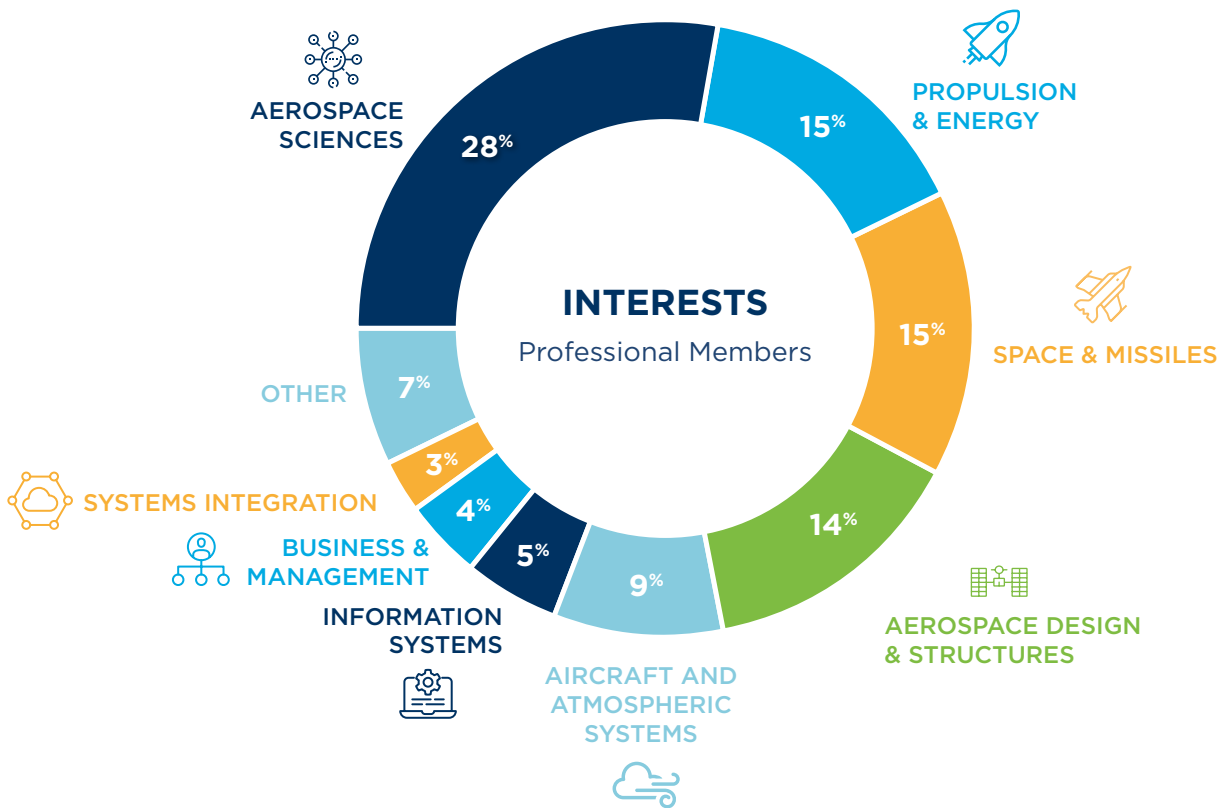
AEROSPACE SCIENCES

28%

PROPULSION & ENERGY

15%

INTERESTS

Professional Members

15%

SPACE & MISSILES

OTHER

7%

3%

SYSTEMS INTEGRATION

4%

BUSINESS & MANAGEMENT

5%

INFORMATION SYSTEMS

9%

14%

AEROSPACE DESIGN & STRUCTURES

AIRCRAFT AND ATMOSPHERIC SYSTEMS